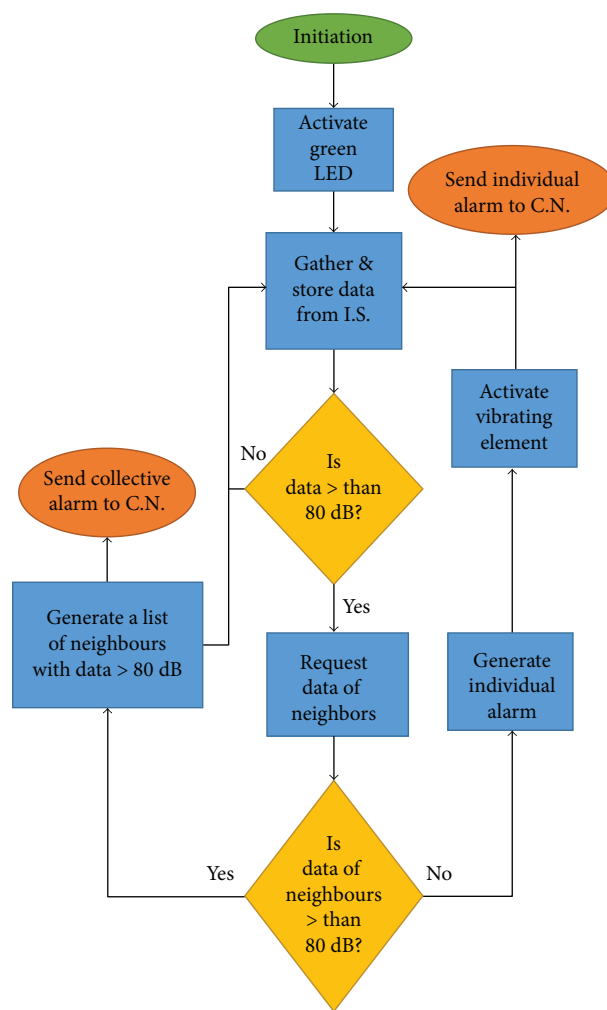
Initiation

Activate green LED

Send individual alarm to C.N.

Gather & store data from I.S.

Activate vibrating element

No

Is data > than 80 dB?

Send collective alarm to C.N.

Yes

Generate a list of neighbours with data > 80 dB

Request data of neighbors

Generate individual alarm

Yes

Is data of neighbours > than 80 dB?

No